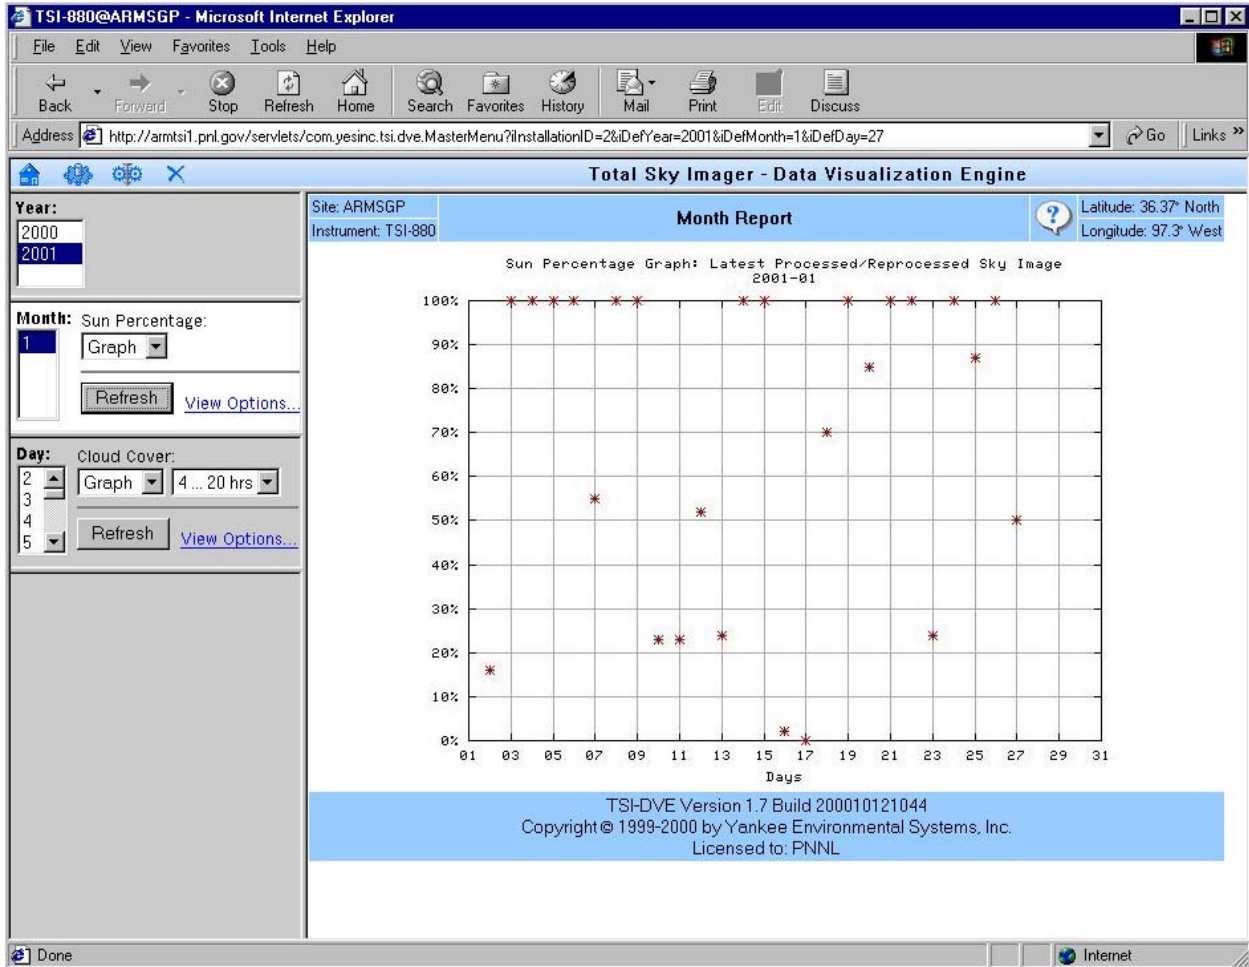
TSI-880@ARMSGP - Microsoft Internet Explorer

File Edit View Favorites Tools Help

Back Forward Stop Refresh Home Search Favorites History Mail Print Edit Discuss

Address http://armtsi1.pnl.gov/servlets/com.yesinc.tsi.dve.MasterMenu?iInstallationID=2&iDefYear=2001&iDefMonth=1&iDefDay=27 Go Links »

Total Sky Imager - Data Visualization Engine

Year:
2000
2001

Month: Sun Percentage:
1
Graph
Refresh View Options...

Day: Cloud Cover:
2
3
4
5
Graph 4 ... 20 hrs
Refresh View Options...

Site: ARMSGP
Instrument: TSI-880

Month Report

Latitude: 36.37° North
Longitude: 97.3° West

Sun Percentage Graph: Latest Processed/Reprocessed Sky Image
2001-01

100%
90%
80%
70%
60%
50%
40%
30%
20%
10%
0%

01 03 05 07 09 11 13 15 17 19 21 23 25 27 29 31
Days

TSI-DVE Version 1.7 Build 200010121044
Copyright © 1999-2000 by Yankee Environmental Systems, Inc.
Licensed to: PNNL

Done
Internet